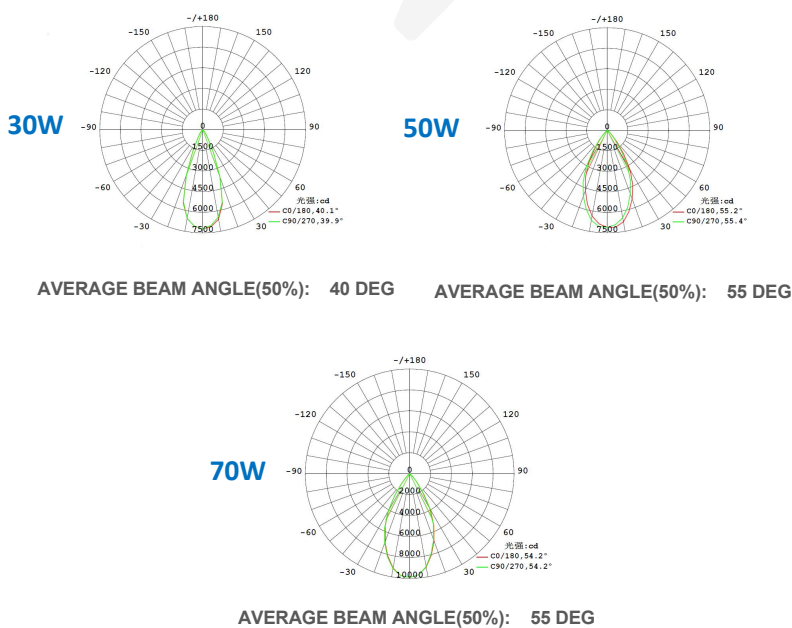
30W

-/+180
-150
150
-120
120
-90
90
-60
60
-30
30
0
1500
3000
4500
6000
7500
光强:cd
C0/180,40.1°
C90/270,39.9°

AVERAGE BEAM ANGLE(50%): 40 DEG

50W

-/+180
-150
150
-120
120
-90
90
-60
60
-30
30
0
1500
3000
4500
6000
7500
光强:cd
C0/180,55.2°
C90/270,55.4°

AVERAGE BEAM ANGLE(50%): 55 DEG

70W

-/+180
-150
150
-120
120
-90
90
-60
60
-30
30
0
2000
4000
6000
8000
10000
光强:cd
C0/180,54.2°
C90/270,54.2°

AVERAGE BEAM ANGLE(50%): 55 DEG